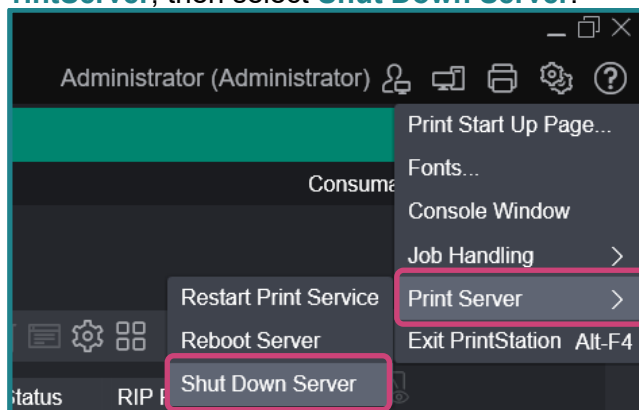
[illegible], then select Shut Down Server.

Administrator (Administrator)

Print Start Up Page...
Fonts...
Console Window
Job Handling >
Print Server >
Exit PrintStation Alt-F4

Consuma

Restart Print Service
Reboot Server
Shut Down Server

Status RIP